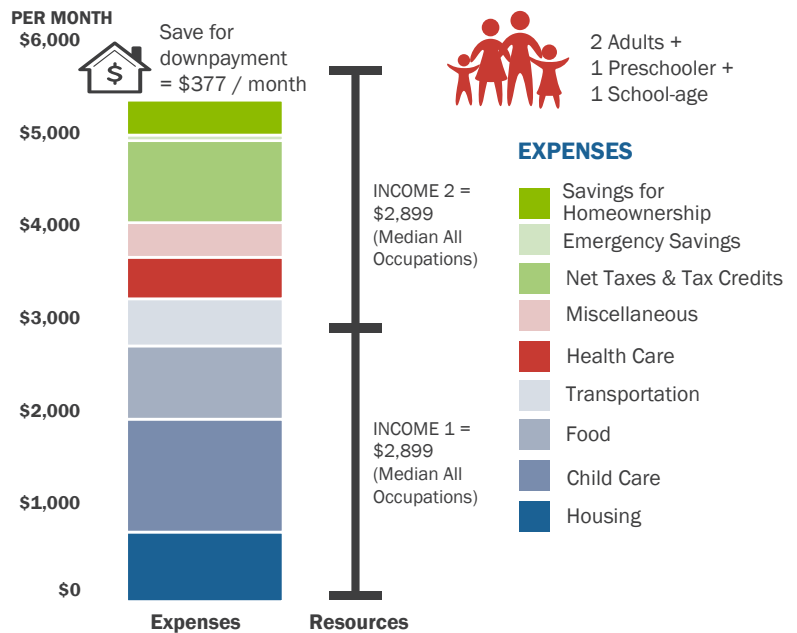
PER MONTH
$6,000
$5,000
$4,000
$3,000
$2,000
$1,000
$0

Save for downpayment = $377 / month

2 Adults + 1 Preschooler + 1 School-age

EXPENSES
Savings for Homeownership
Emergency Savings
Net Taxes & Tax Credits
Miscellaneous
Health Care
Transportation
Food
Child Care
Housing

INCOME 2 = $2,899 (Median All Occupations)

INCOME 1 = $2,899 (Median All Occupations)

Expenses
Resources